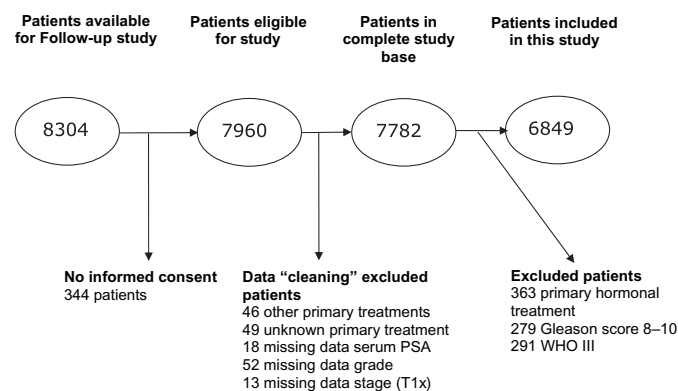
Patients available for Follow-up study

Patients eligible for study

Patients in complete study base

Patients included in this study

8304

7960

7782

6849

No informed consent
344 patients

Data “cleaning” excluded patients
46 other primary treatments
49 unknown primary treatment
18 missing data serum PSA
52 missing data grade
13 missing data stage (T1x)

Excluded patients
363 primary hormonal treatment
279 Gleason score 8–10
291 WHO III